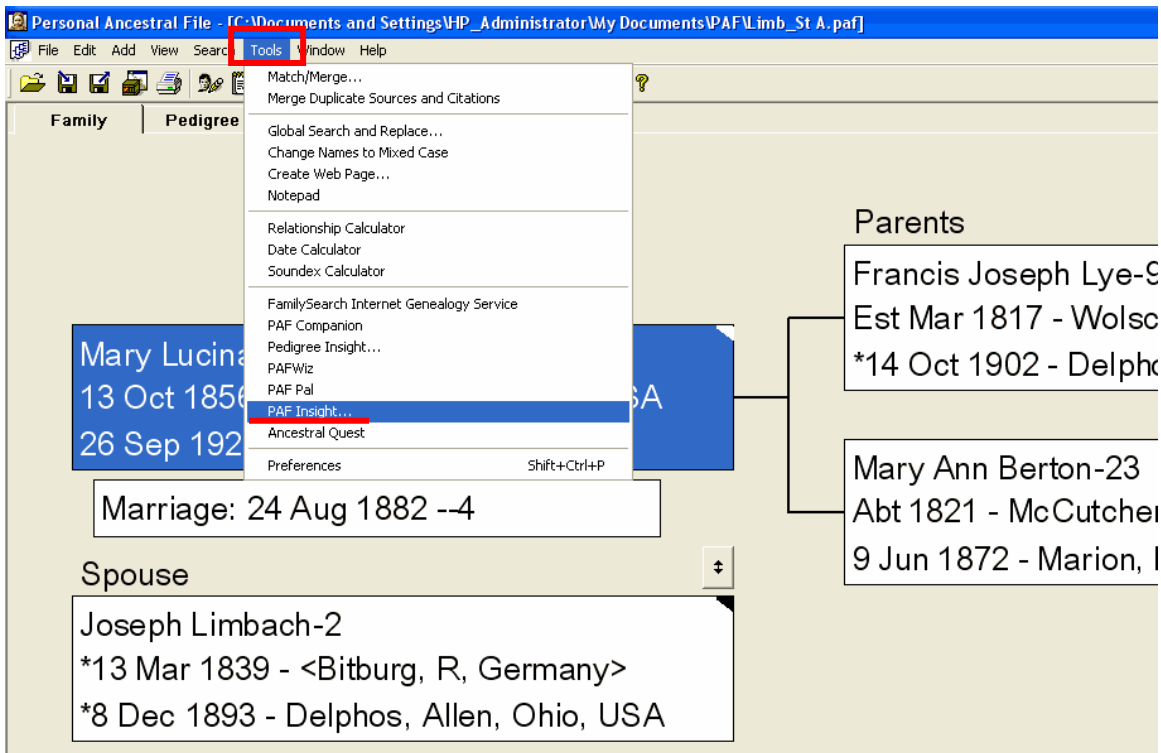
Personal Ancestral File - [C:\Documents and Settings\HP_Administrator\My Documents\PAF\Limb_St A.paf]

File Edit Add View Search Tools Window Help

Family Pedigree

Match/Merge...
Merge Duplicate Sources and Citations

Global Search and Replace...
Change Names to Mixed Case
Create Web Page...
Notepad

Relationship Calculator
Date Calculator
Soundex Calculator

FamilySearch Internet Genealogy Service
PAF Companion
Pedigree Insight...
PAFWiz
PAF Pal
PAF Insight...
Ancestral Quest

Preferences Shift+Ctrl+P

Parents

Francis Joseph Lye-9
Est Mar 1817 - Wolsc
*14 Oct 1902 - Delpho

Mary Lucina
13 Oct 1856 SA
26 Sep 192

Mary Ann Berton-23
Abt 1821 - McCutcher
9 Jun 1872 - Marion, I

Marriage: 24 Aug 1882 --4

Spouse

Joseph Limbach-2
*13 Mar 1839 - <Bitburg, R, Germany>
*8 Dec 1893 - Delphos, Allen, Ohio, USA